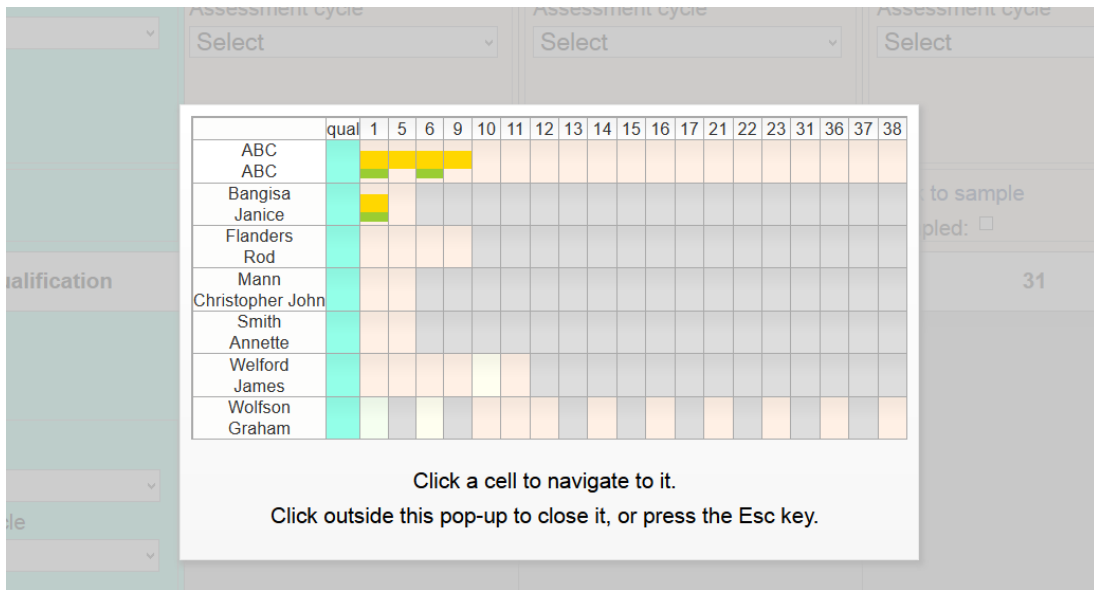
Assessment cycle
Select

Assessment cycle
Select

Assessment cycle
Select

| | qual | 1 | 5 | 6 | 9 | 10 | 11 | 12 | 13 | 14 | 15 | 16 | 17 | 21 | 22 | 23 | 31 | 36 | 37 | 38 |
|---|---|---|---|---|---|---|---|---|---|---|---|---|---|---|---|---|---|---|---|---|
| ABC ABC | | | | | | | | | | | | | | | | | | | | |
| Bangisa Janice | | | | | | | | | | | | | | | | | | | | |
| Flanders Rod | | | | | | | | | | | | | | | | | | | | |
| Mann Christopher John | | | | | | | | | | | | | | | | | | | | |
| Smith Annette | | | | | | | | | | | | | | | | | | | | |
| Welford James | | | | | | | | | | | | | | | | | | | | |
| Wolfson Graham | | | | | | | | | | | | | | | | | | | | |

Click a cell to navigate to it.

Click outside this pop-up to close it, or press the Esc key.

ualification

t to sample
pled: ☐

31

cle